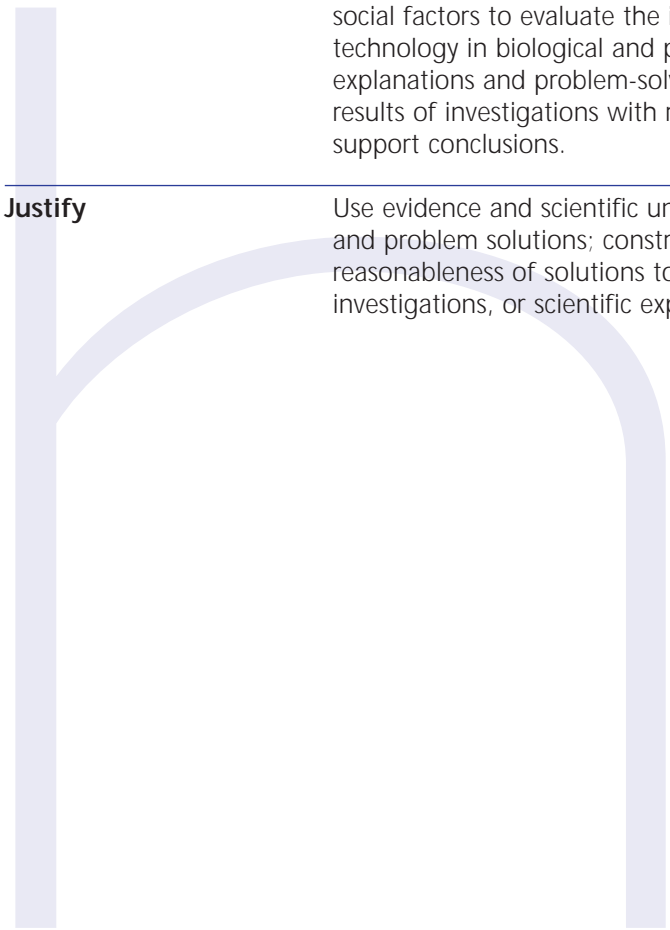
social factors to evaluate the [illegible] technology in biological and p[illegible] explanations and problem-sol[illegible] results of investigations with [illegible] support conclusions.

| | |
|---|---|
| **Justify** | Use evidence and scientific u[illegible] and problem solutions; constr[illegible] reasonableness of solutions t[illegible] investigations, or scientific ex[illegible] |